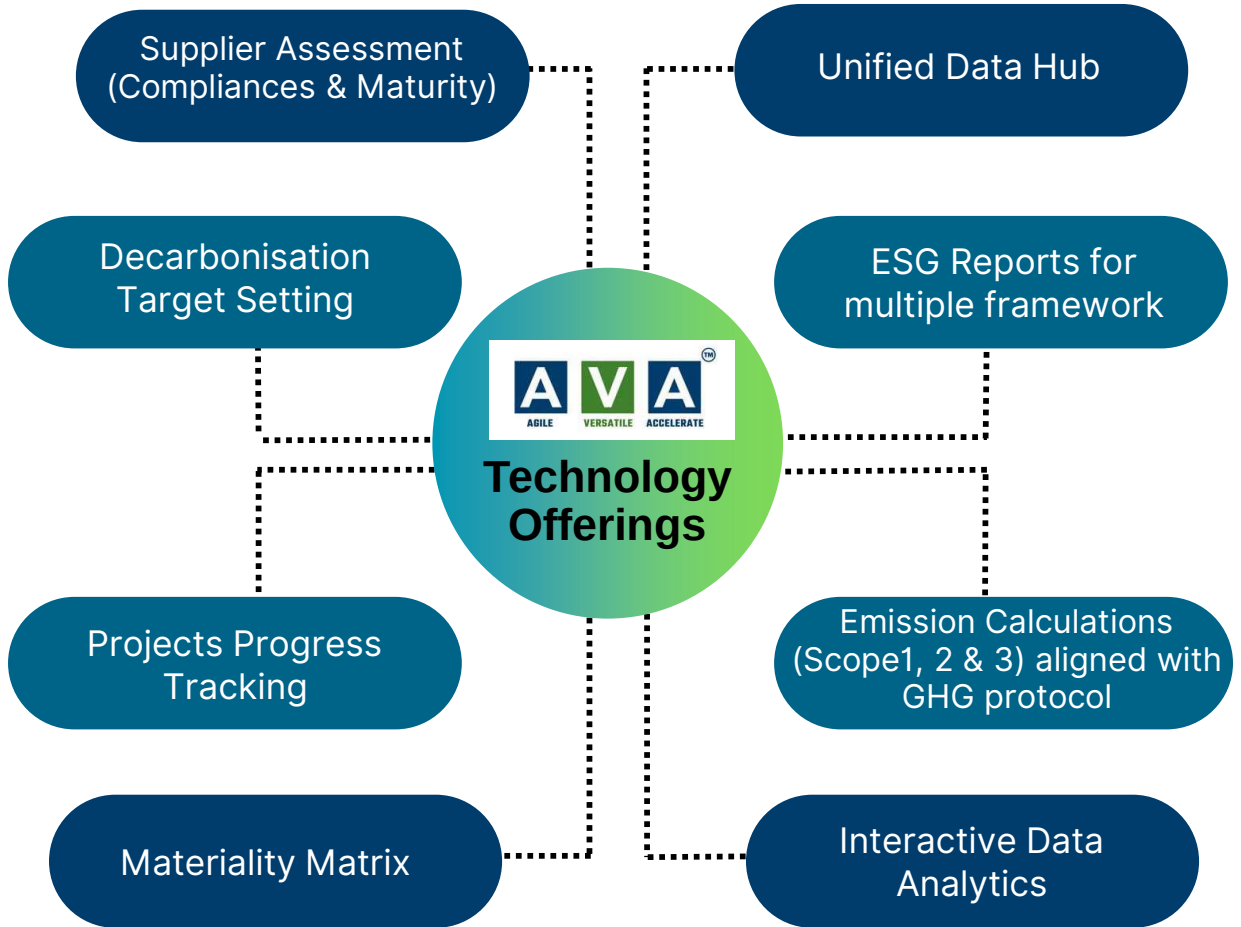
Supplier Assessment (Compliances & Maturity)

Unified Data Hub

Decarbonisation Target Setting

ESG Reports for multiple framework

A V A ™
AGILE VERSATILE ACCELERATE

Technology Offerings

Projects Progress Tracking

Emission Calculations (Scope1, 2 & 3) aligned with GHG protocol

Materiality Matrix

Interactive Data Analytics